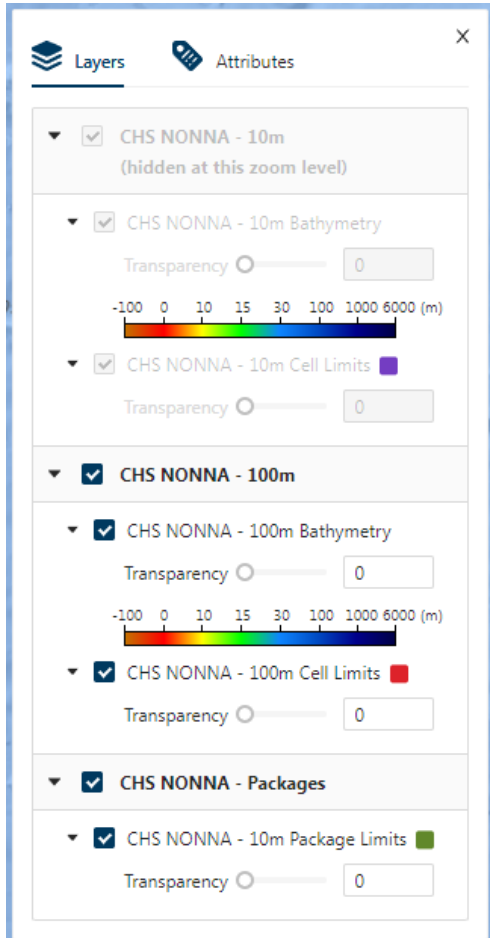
Layers Attributes ×

CHS NONNA - 10m
(hidden at this zoom level)

CHS NONNA - 10m Bathymetry
Transparency 0
-100 0 10 15 30 100 1000 6000 (m)

CHS NONNA - 10m Cell Limits
Transparency 0

CHS NONNA - 100m

CHS NONNA - 100m Bathymetry
Transparency 0
-100 0 10 15 30 100 1000 6000 (m)

CHS NONNA - 100m Cell Limits
Transparency 0

CHS NONNA - Packages

CHS NONNA - 10m Package Limits
Transparency 0